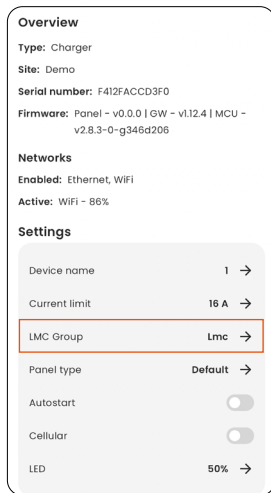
Overview

Type: Charger

Site: Demo

Serial number: F412FACCD3F0

Firmware: Panel - v0.0.0 | GW - v1.12.4 | MCU - v2.8.3-0-g346d206

Networks

Enabled: Ethernet, WiFi

Active: WiFi - 86%

Settings

Device name 1 →

Current limit 16 A →

LMC Group Lmc →

Panel type Default →

Autostart

Cellular

LED 50% →